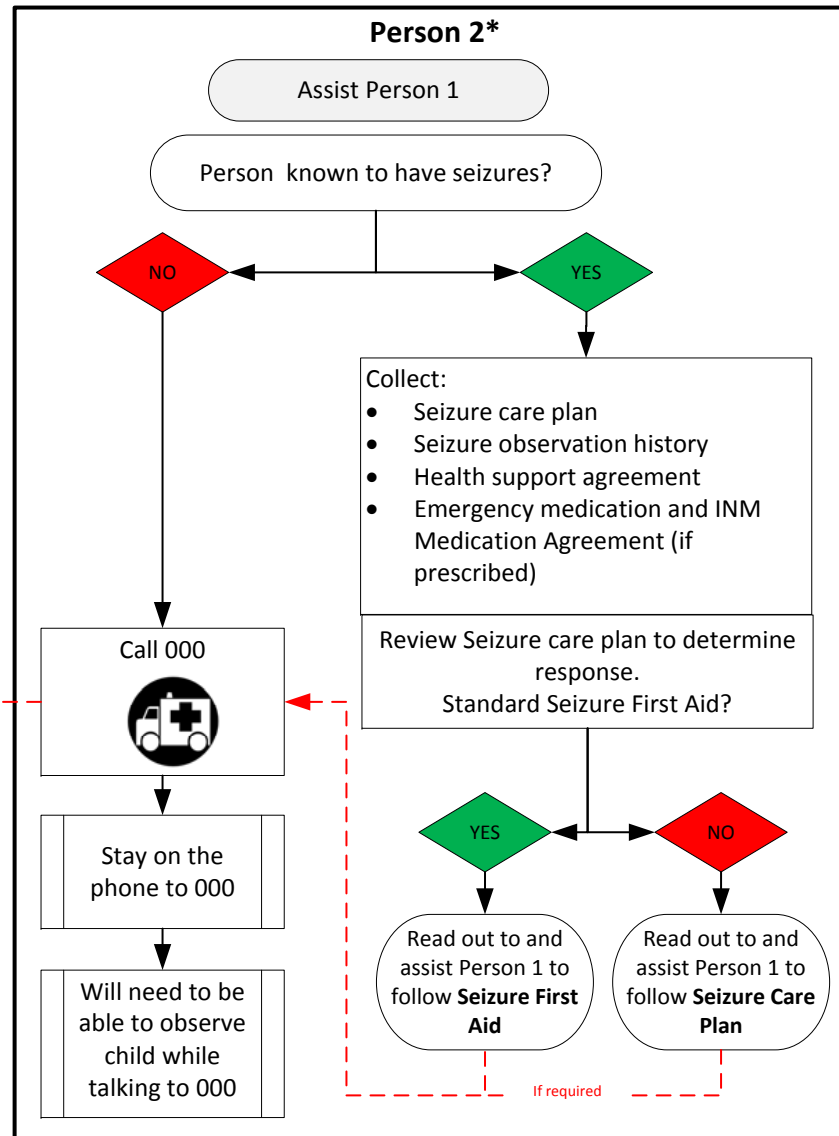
**Person 2***

Assist Person 1

Person known to have seizures?

NO

YES

Collect:
- Seizure care plan
- Seizure observation history
- Health support agreement
- Emergency medication and INM Medication Agreement (if prescribed)

Review Seizure care plan to determine response.
Standard Seizure First Aid?

Call 000

Stay on the phone to 000

Will need to be able to observe child while talking to 000

YES

NO

Read out to and assist Person 1 to follow **Seizure First Aid**

Read out to and assist Person 1 to follow **Seizure Care Plan**

If required